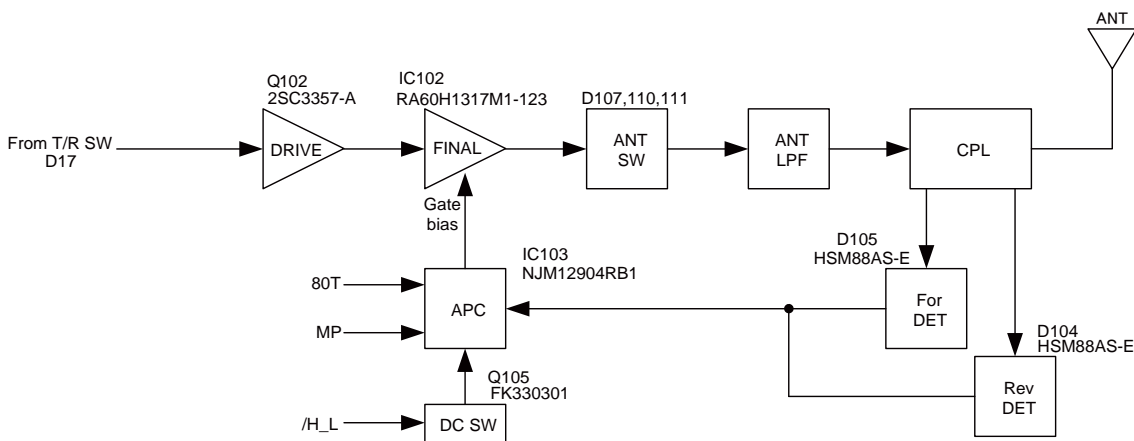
ANT

Q102
2SC3357-A

IC102
RA60H1317M1-123

D107,110,111

From T/R SW
D17

DRIVE

FINAL

ANT
SW

ANT
LPF

CPL

Gate
bias

IC103
NJM12904RB1

D105
HSM88AS-E

80T

APC

For
DET

MP

D104
HSM88AS-E

Q105
FK330301

Rev
DET

/H_L

DC SW